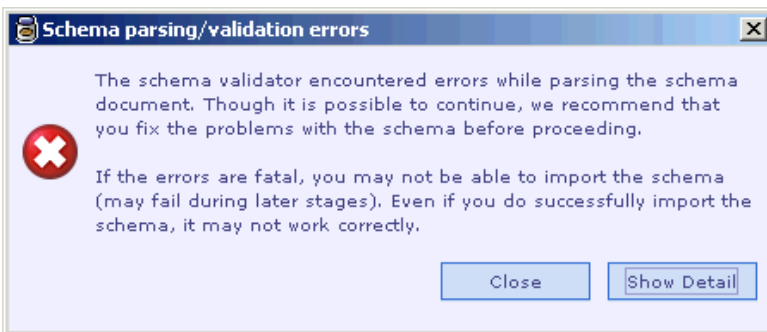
Schema parsing/validation errors

The schema validator encountered errors while parsing the schema document. Though it is possible to continue, we recommend that you fix the problems with the schema before proceeding.

If the errors are fatal, you may not be able to import the schema (may fail during later stages). Even if you do successfully import the schema, it may not work correctly.

Close

Show Detail